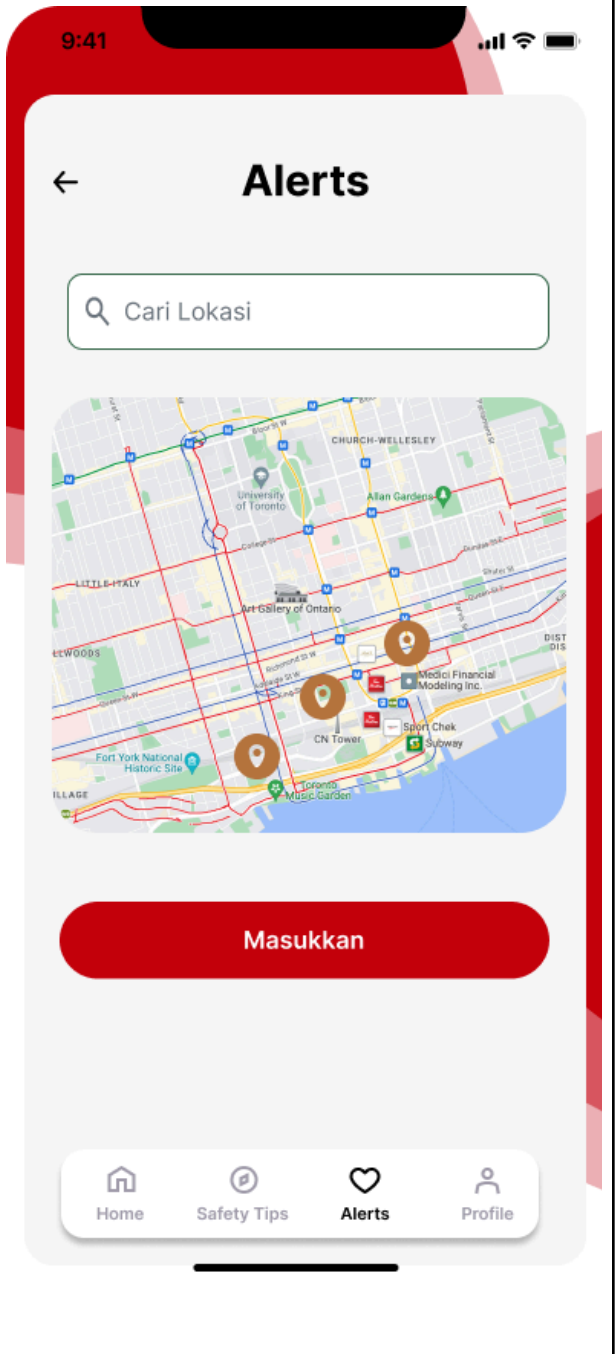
9:41

Alerts

Cari Lokasi

CHURCH-WELLESLEY
University of Toronto
Allan Gardens
LITTLE ITALY
Art Gallery of Ontario
LLWOODS
Medici Financial Modeling Inc.
CN Tower
Sport Chek
Subway
Fort York National Historic Site
Toronto Music Garden
ILLAGE
DIST

Masukkan

Home
Safety Tips
Alerts
Profile